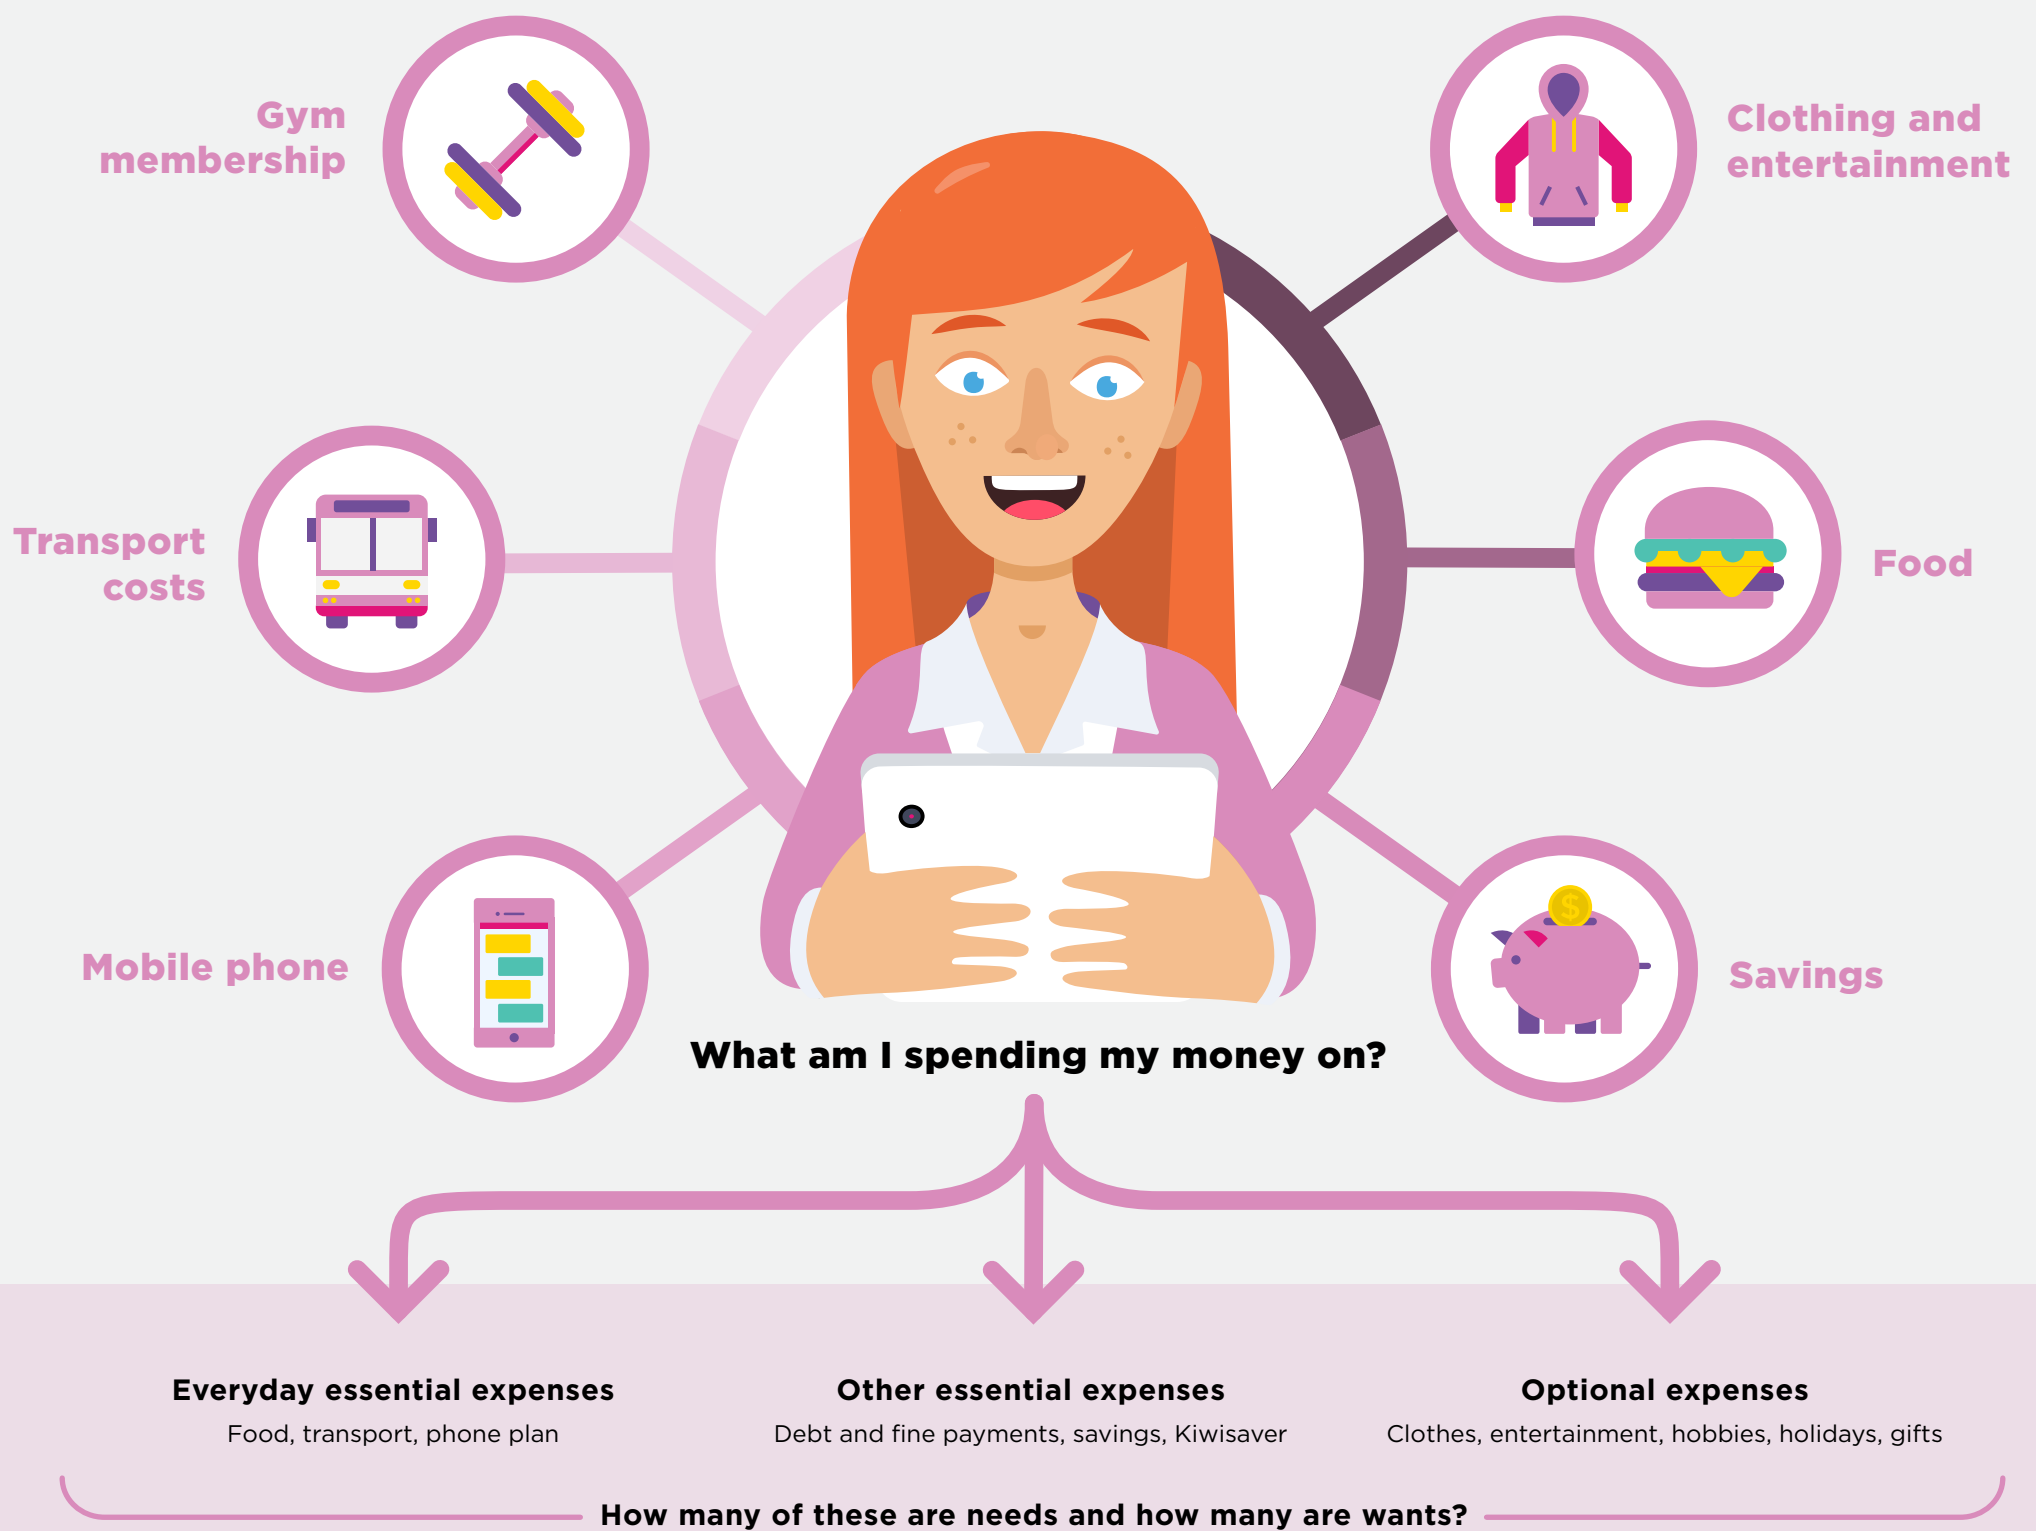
Gym membership

Clothing and entertainment

Transport costs

Food

Mobile phone

Savings

What am I spending my money on?

Everyday essential expenses
Food, transport, phone plan

Other essential expenses
Debt and fine payments, savings, Kiwisaver

Optional expenses
Clothes, entertainment, hobbies, holidays, gifts

How many of these are needs and how many are wants?